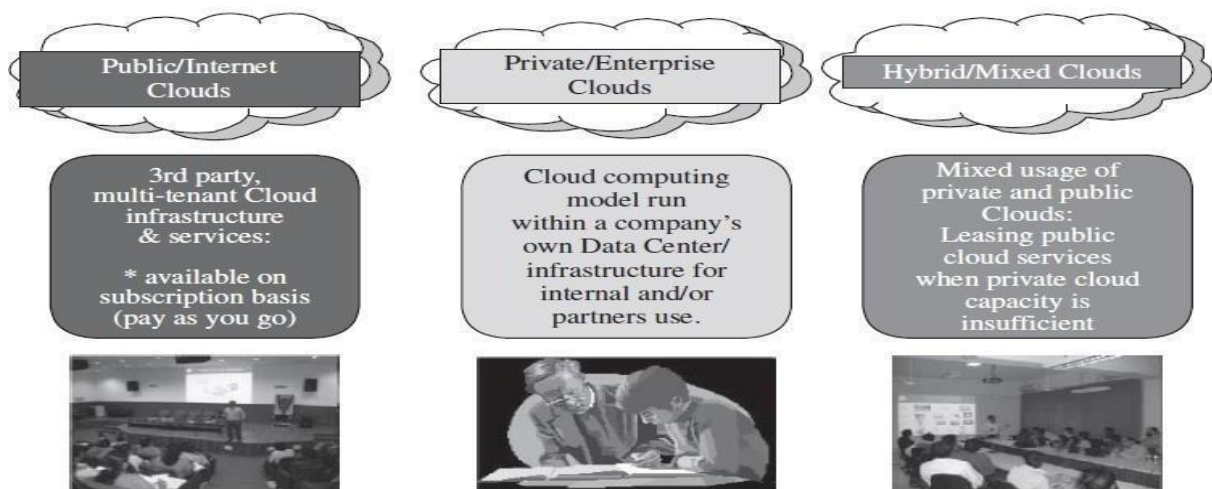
Public/Internet Clouds

Private/Enterprise Clouds

Hybrid/Mixed Clouds

3rd party, multi-tenant Cloud infrastructure & services:

* available on subscription basis (pay as you go)

Cloud computing model run within a company's own Data Center/ infrastructure for internal and/or partners use.

Mixed usage of private and public Clouds: Leasing public cloud services when private cloud capacity is insufficient